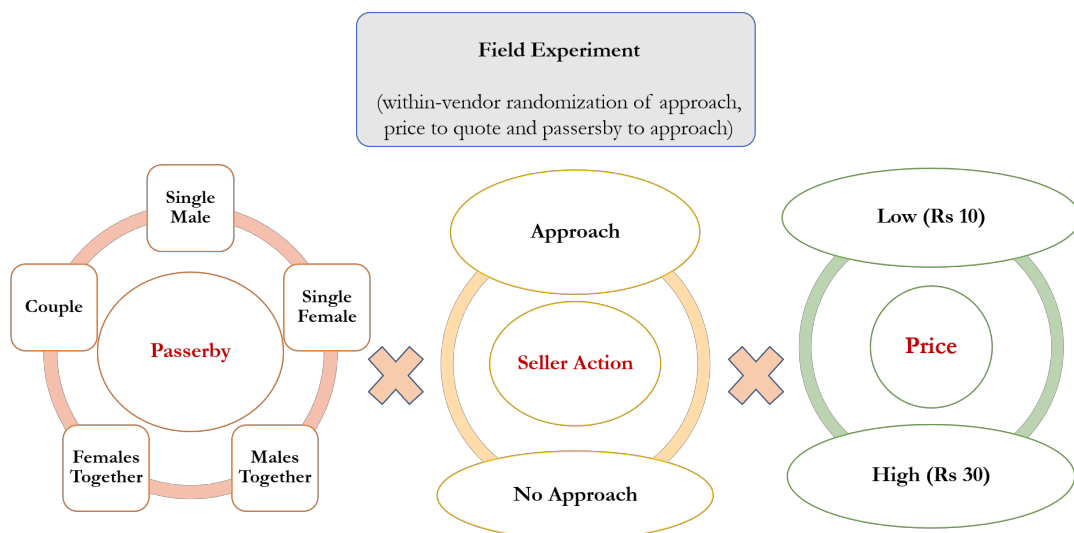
Field Experiment

(within-vendor randomization of approach, price to quote and passersby to approach)

Single Male

Couple

Single Female

Passerby

Females Together

Males Together

Approach

Seller Action

No Approach

Low (Rs 10)

Price

High (Rs 30)